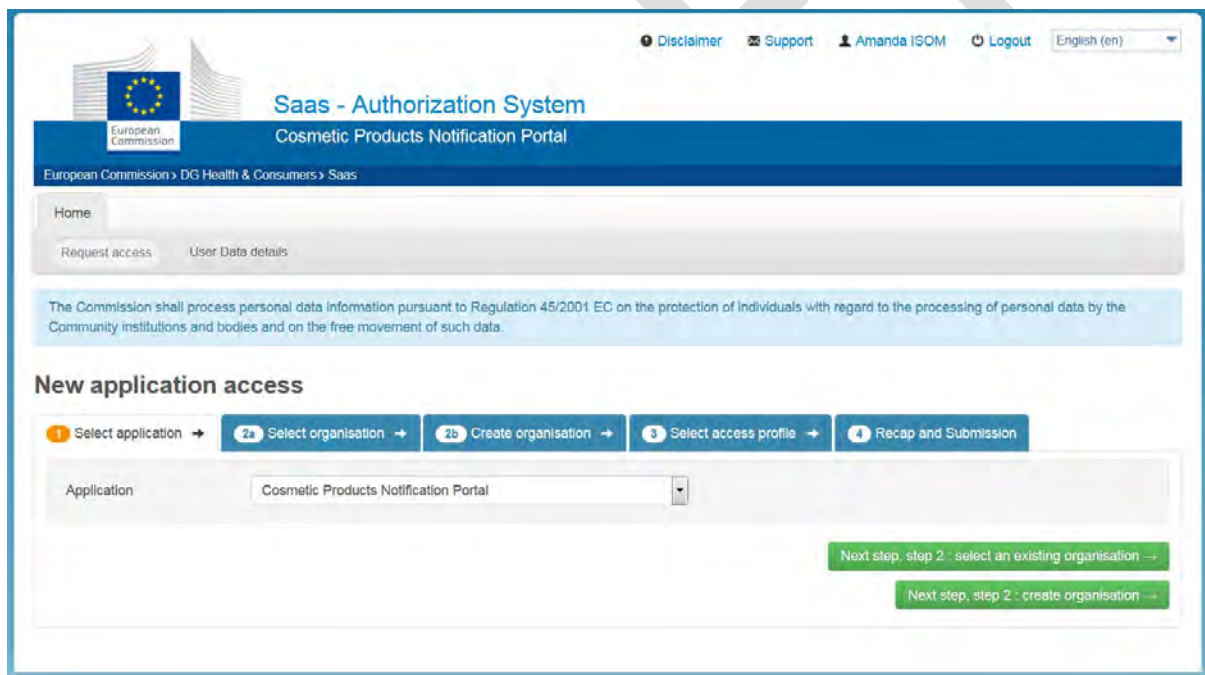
Disclaimer Support Amanda ISOM Logout English (en)

European Commission

Saas - Authorization System

Cosmetic Products Notification Portal

European Commission › DG Health & Consumers › Saas

Home

Request access User Data details

The Commission shall process personal data information pursuant to Regulation 45/2001 EC on the protection of individuals with regard to the processing of personal data by the Community institutions and bodies and on the free movement of such data.

New application access

1 Select application → 2a Select organisation → 2b Create organisation → 3 Select access profile → 4 Recap and Submission

Application Cosmetic Products Notification Portal

Next step, step 2 : select an existing organisation →

Next step, step 2 : create organisation →